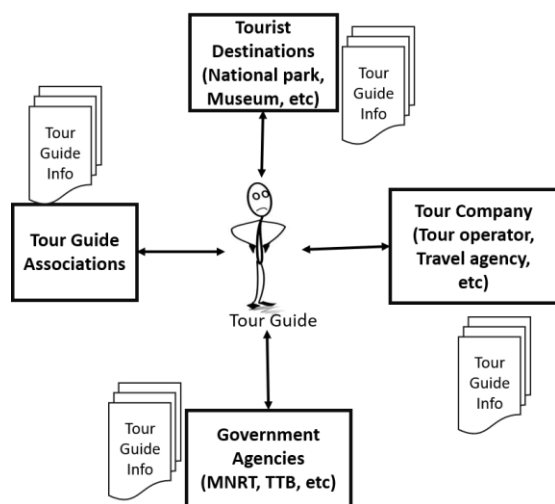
Tourist Destinations (National park, Museum, etc)

Tour Guide Info

Tour Guide Info

Tour Guide Associations

Tour Company (Tour operator, Travel agency, etc)

Tour Guide

Tour Guide Info

Tour Guide Info

Government Agencies (MNRT, TTB, etc)